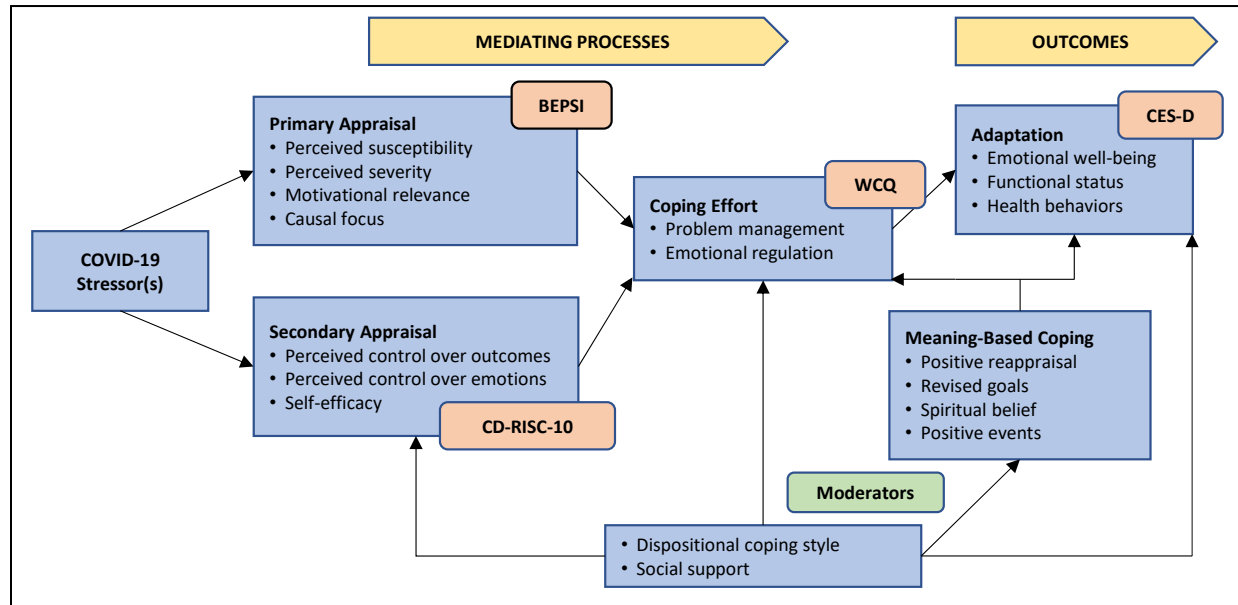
MEDIATING PROCESSES

OUTCOMES

COVID-19 Stressor(s)

BEPSI

Primary Appraisal
• Perceived susceptibility
• Perceived severity
• Motivational relevance
• Causal focus

Secondary Appraisal
• Perceived control over outcomes
• Perceived control over emotions
• Self-efficacy

CD-RISC-10

WCQ

Coping Effort
• Problem management
• Emotional regulation

CES-D

Adaptation
• Emotional well-being
• Functional status
• Health behaviors

Meaning-Based Coping
• Positive reappraisal
• Revised goals
• Spiritual belief
• Positive events

Moderators

• Dispositional coping style
• Social support